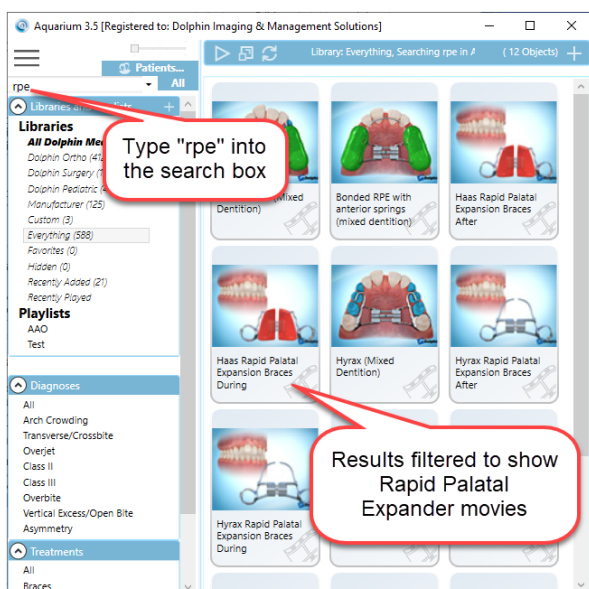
Aquarium 3.5 [Registered to: Dolphin Imaging & Management Solutions]

Patients...

rpe

All

Library: Everything, Searching rpe in A

( 12 Objects)

Libraries and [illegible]

Libraries

All Dolphin Me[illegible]

Dolphin Ortho (41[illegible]

Dolphin Surgery (1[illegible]

Dolphin Pediatric (4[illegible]

Manufacturer (125)

Custom (3)

Everything (588)

Favorites (0)

Hidden (0)

Recently Added (21)

Recently Played

Playlists

AAO

Test

Diagnoses

All

Arch Crowding

Transverse/Crossbite

Overjet

Class II

Class III

Overbite

Vertical Excess/Open Bite

Asymmetry

Treatments

All

Braces

Type "rpe" into the search box

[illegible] (Mixed Dentition)

Bonded RPE with anterior springs (mixed dentition)

Haas Rapid Palatal Expansion Braces After

Haas Rapid Palatal Expansion Braces During

Hyrax (Mixed Dentition)

Hyrax Rapid Palatal Expansion Braces After

Hyrax Rapid Palatal Expansion Braces During

Results filtered to show Rapid Palatal Expander movies